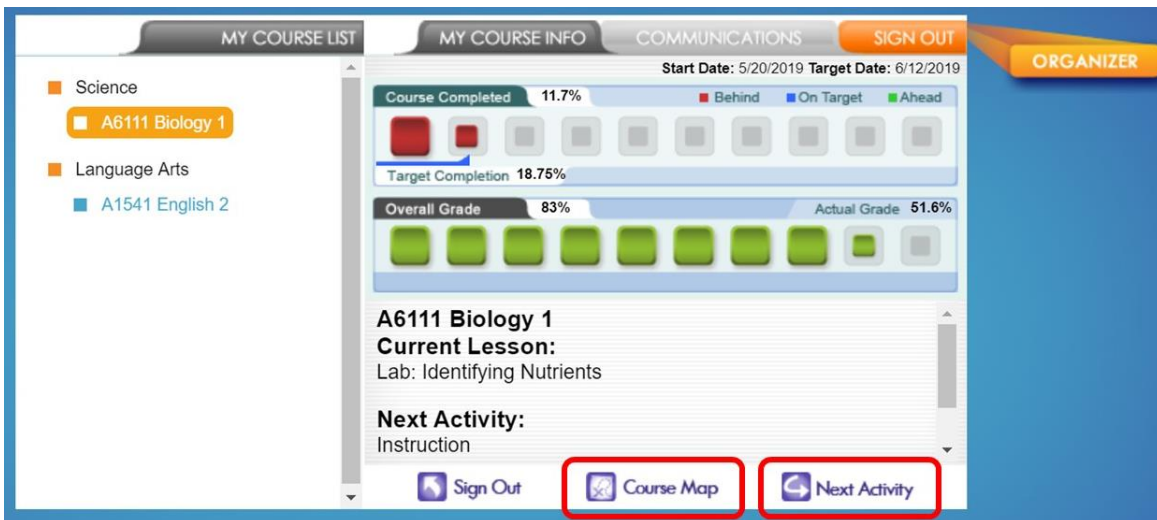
MY COURSE LIST

MY COURSE INFO

COMMUNICATIONS

SIGN OUT

ORGANIZER

Science

A6111 Biology 1

Language Arts

A1541 English 2

Start Date: 5/20/2019 Target Date: 6/12/2019

Course Completed 11.7%

Behind On Target Ahead

Target Completion 18.75%

Overall Grade 83%

Actual Grade 51.6%

A6111 Biology 1
Current Lesson:
Lab: Identifying Nutrients

Next Activity:
Instruction

Sign Out

Course Map

Next Activity